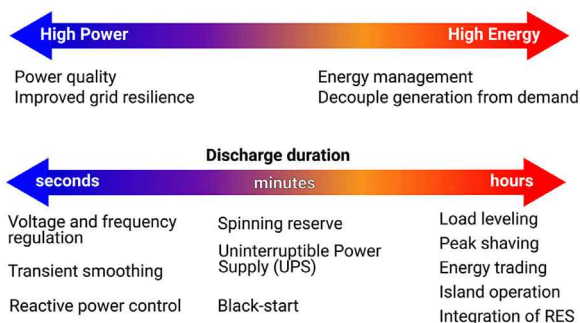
High Power

High Energy

Power quality
Improved grid resilience

Energy management
Decouple generation from demand

Discharge duration

seconds

minutes

hours

Voltage and frequency regulation

Transient smoothing

Reactive power control

Spinning reserve

Uninterruptible Power Supply (UPS)

Black-start

Load leveling

Peak shaving

Energy trading

Island operation

Integration of RES